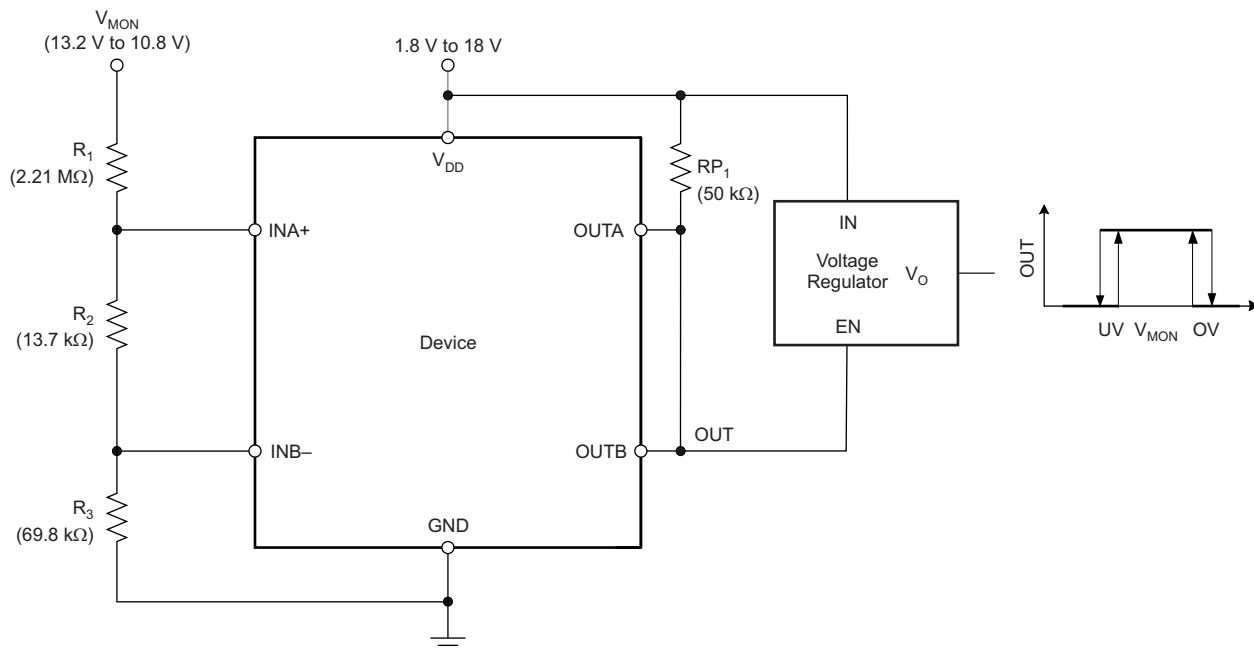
$V_{MON}$
(13.2 V to 10.8 V)

1.8 V to 18 V

$R_1$
(2.21 MΩ)

$V_{DD}$

$RP_1$
(50 kΩ)

INA+

OUTA

IN

Voltage Regulator

$V_O$

EN

OUT

UV $V_{MON}$ OV

$R_2$
(13.7 kΩ)

Device

INB–

OUTB

OUT

$R_3$
(69.8 kΩ)

GND